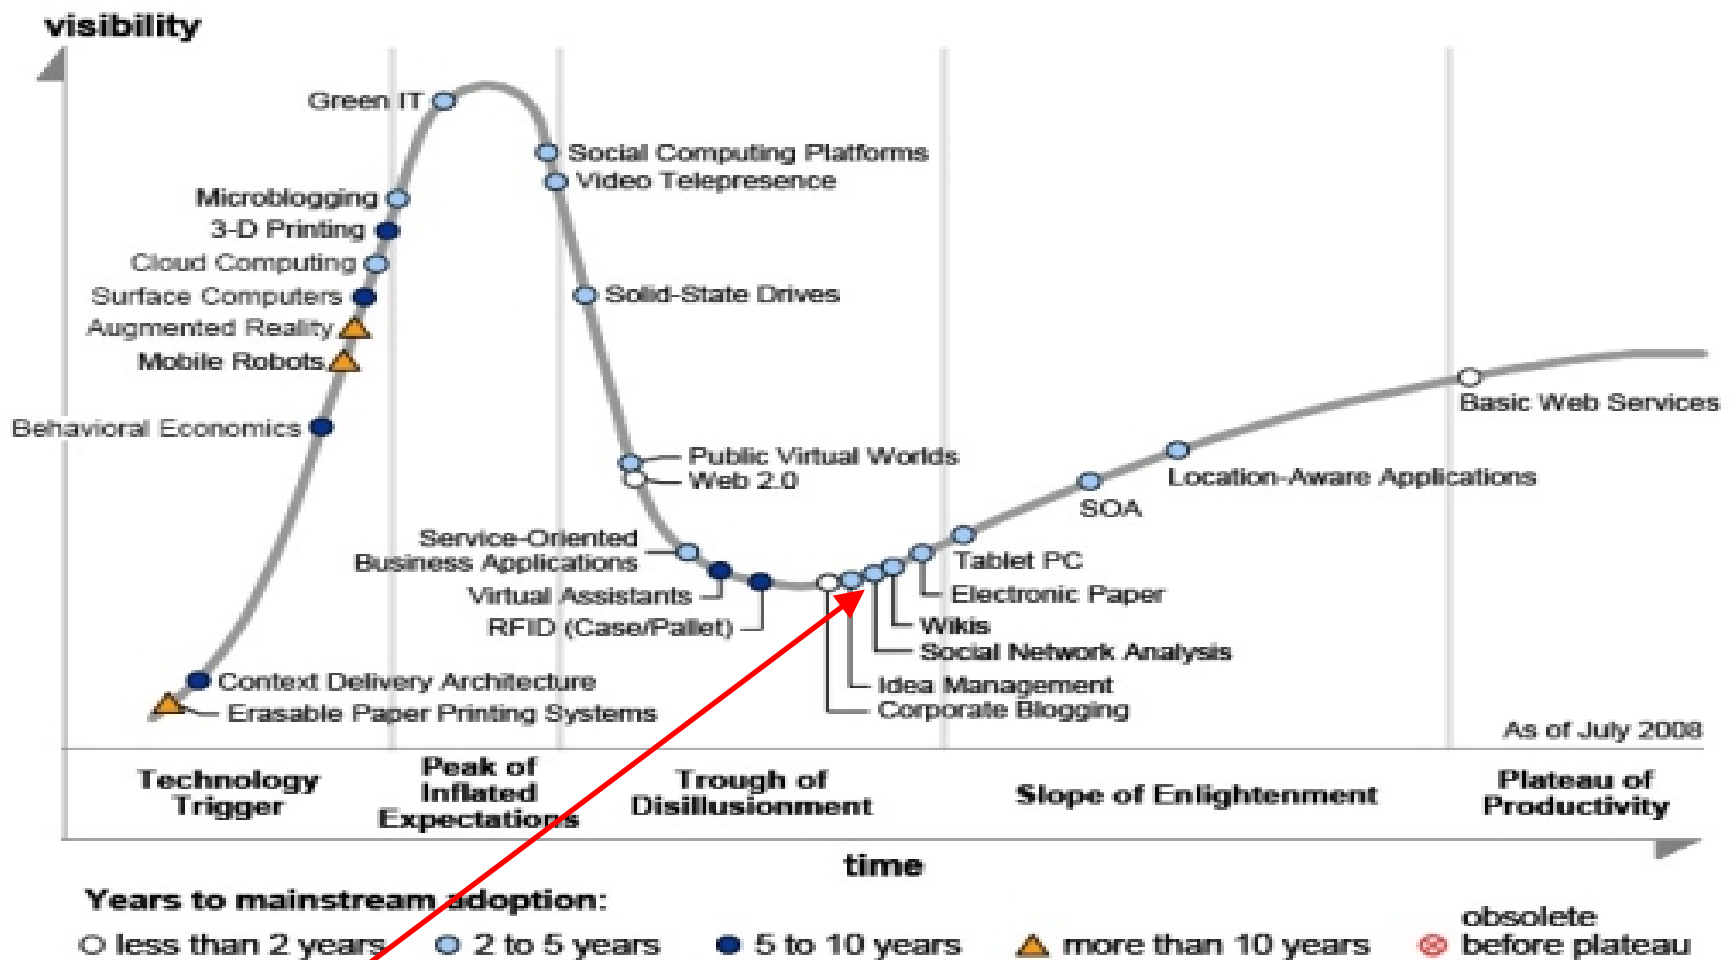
visibility

Green IT
Social Computing Platforms
Video Telepresence
Microblogging
3-D Printing
Cloud Computing
Surface Computers
Augmented Reality
Mobile Robots
Solid-State Drives
Behavioral Economics
Public Virtual Worlds
Web 2.0
Basic Web Services
Location-Aware Applications
SOA
Service-Oriented Business Applications
Virtual Assistants
RFID (Case/Pallet)
Tablet PC
Electronic Paper
Wikis
Social Network Analysis
Idea Management
Corporate Blogging
Context Delivery Architecture
Erasable Paper Printing Systems
As of July 2008

Technology Trigger
Peak of Inflated Expectations
Trough of Disillusionment
Slope of Enlightenment
Plateau of Productivity

time

Years to mainstream adoption:
less than 2 years
2 to 5 years
5 to 10 years
more than 10 years
obsolete before plateau